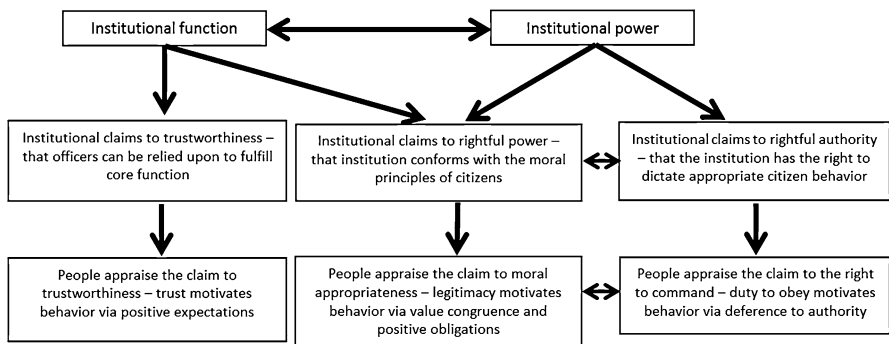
Institutional function

Institutional power

Institutional claims to trustworthiness – that officers can be relied upon to fulfill core function

Institutional claims to rightful power – that institution conforms with the moral principles of citizens

Institutional claims to rightful authority – that the institution has the right to dictate appropriate citizen behavior

People appraise the claim to trustworthiness – trust motivates behavior via positive expectations

People appraise the claim to moral appropriateness – legitimacy motivates behavior via value congruence and positive obligations

People appraise the claim to the right to command – duty to obey motivates behavior via deference to authority